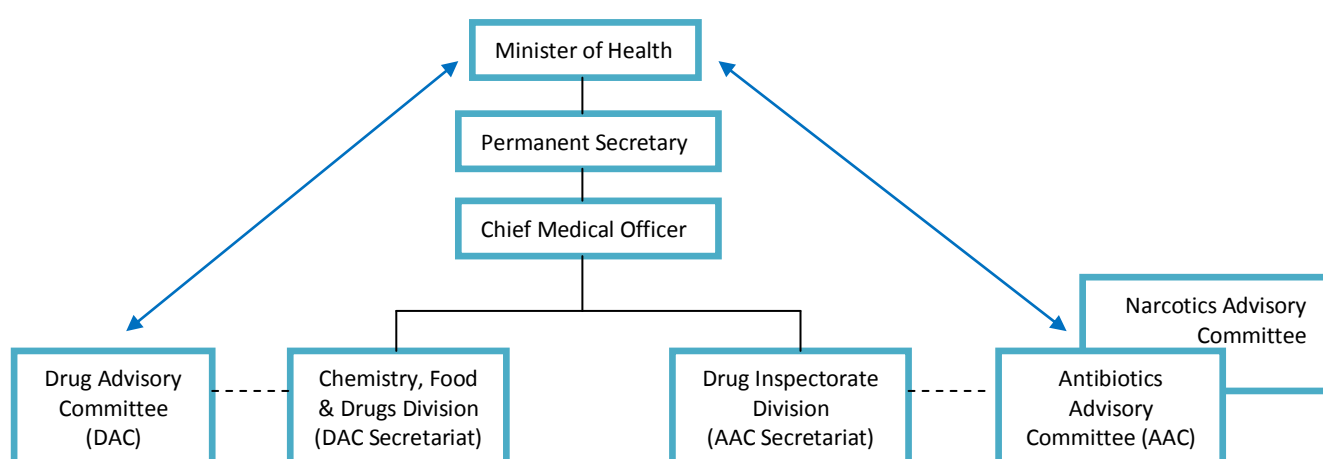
Minister of Health

Permanent Secretary

Chief Medical Officer

Narcotics Advisory Committee

Drug Advisory Committee (DAC)

Chemistry, Food & Drugs Division (DAC Secretariat)

Drug Inspectorate Division (AAC Secretariat)

Antibiotics Advisory Committee (AAC)